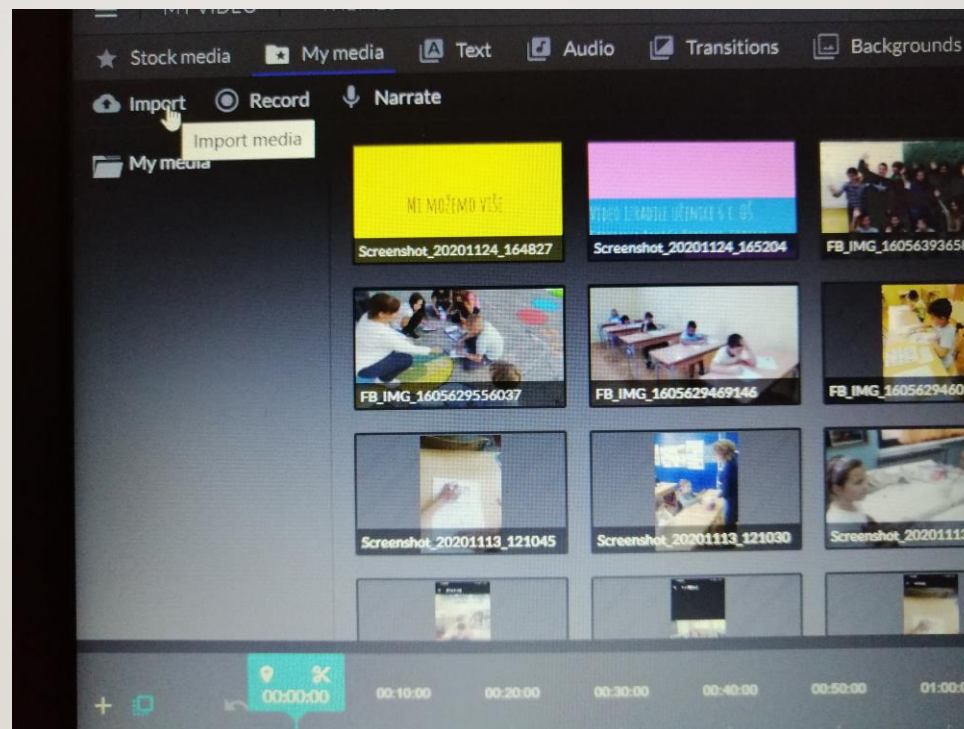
Stock media My media Text Audio Transitions Backgrounds

Import Record Narrate

Import media

My media

MI MOŽEMO VIŠE

Screenshot_20201124_164827

VIDEO IZRADILE UČENICE 6 C OŠ

Screenshot_20201124_165204

FB_IMG_16056393658

FB_IMG_1605629556037

FB_IMG_1605629469146

FB_IMG_16056294601

Screenshot_20201113_121045

Screenshot_20201113_121030

Screenshot_2020111

00:00:00 00:10:00 00:20:00 00:30:00 00:40:00 00:50:00 01:00